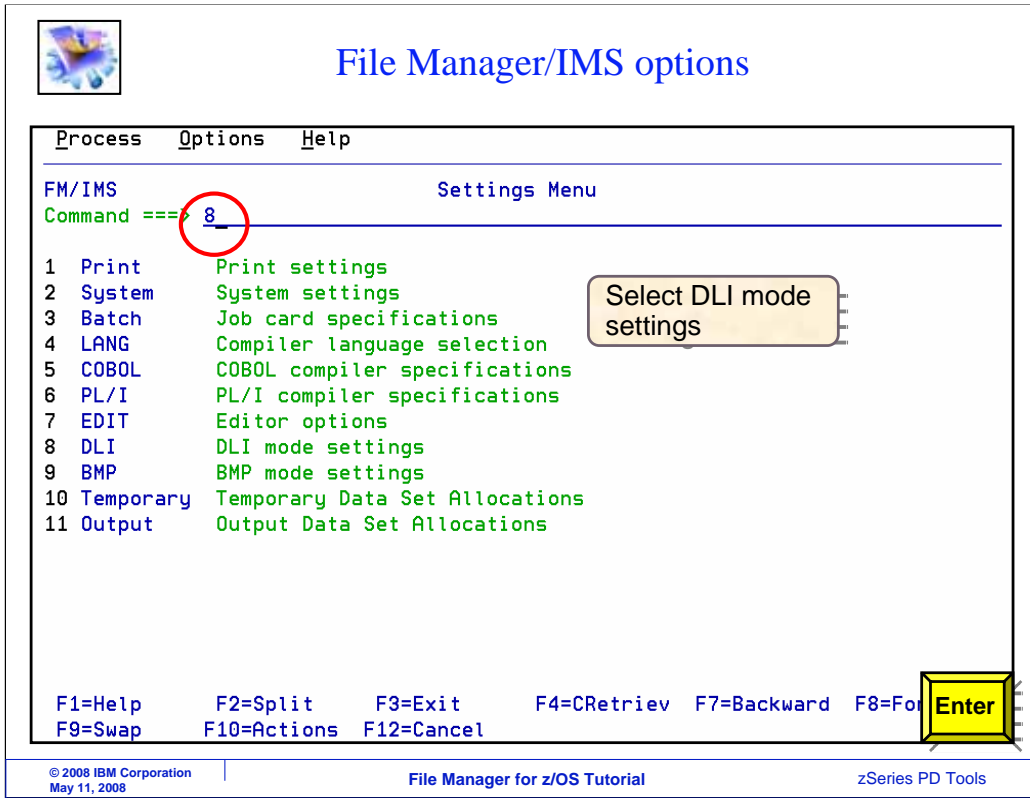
File Manager/IMS options

Process Options Help

FM/IMS Settings Menu
Command ===> 8

1 Print Print settings
2 System System settings
3 Batch Job card specifications
4 LANG Compiler language selection
5 COBOL COBOL compiler specifications
6 PL/I PL/I compiler specifications
7 EDIT Editor options
8 DLI DLI mode settings
9 BMP BMP mode settings
10 Temporary Temporary Data Set Allocations
11 Output Output Data Set Allocations

Select DLI mode settings

F1=Help F2=Split F3=Exit F4=CRetriev F7=Backward F8=For
F9=Swap F10=Actions F12=Cancel

Enter

© 2008 IBM Corporation
May 11, 2008

File Manager for z/OS Tutorial

zSeries PD Tools